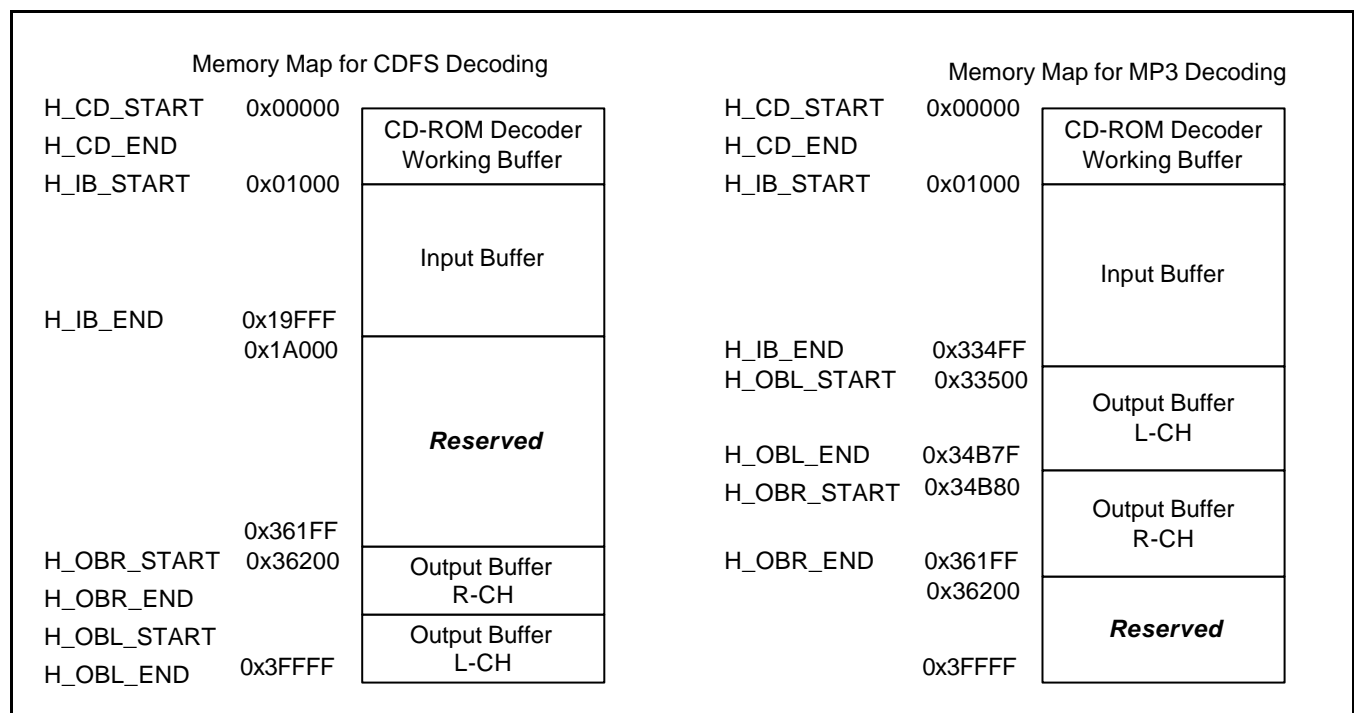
Memory Map for CDFS Decoding

H_CD_START 0x00000
H_CD_END
H_IB_START 0x01000
H_IB_END 0x19FFF
0x1A000
0x361FF
H_OBR_START 0x36200
H_OBR_END
H_OBL_START
H_OBL_END 0x3FFFF

CD-ROM Decoder Working Buffer
Input Buffer
*Reserved*
Output Buffer R-CH
Output Buffer L-CH

Memory Map for MP3 Decoding

H_CD_START 0x00000
H_CD_END
H_IB_START 0x01000
H_IB_END 0x334FF
H_OBL_START 0x33500
H_OBL_END 0x34B7F
H_OBR_START 0x34B80
H_OBR_END 0x361FF
0x36200
0x3FFFF

CD-ROM Decoder Working Buffer
Input Buffer
Output Buffer L-CH
Output Buffer R-CH
*Reserved*